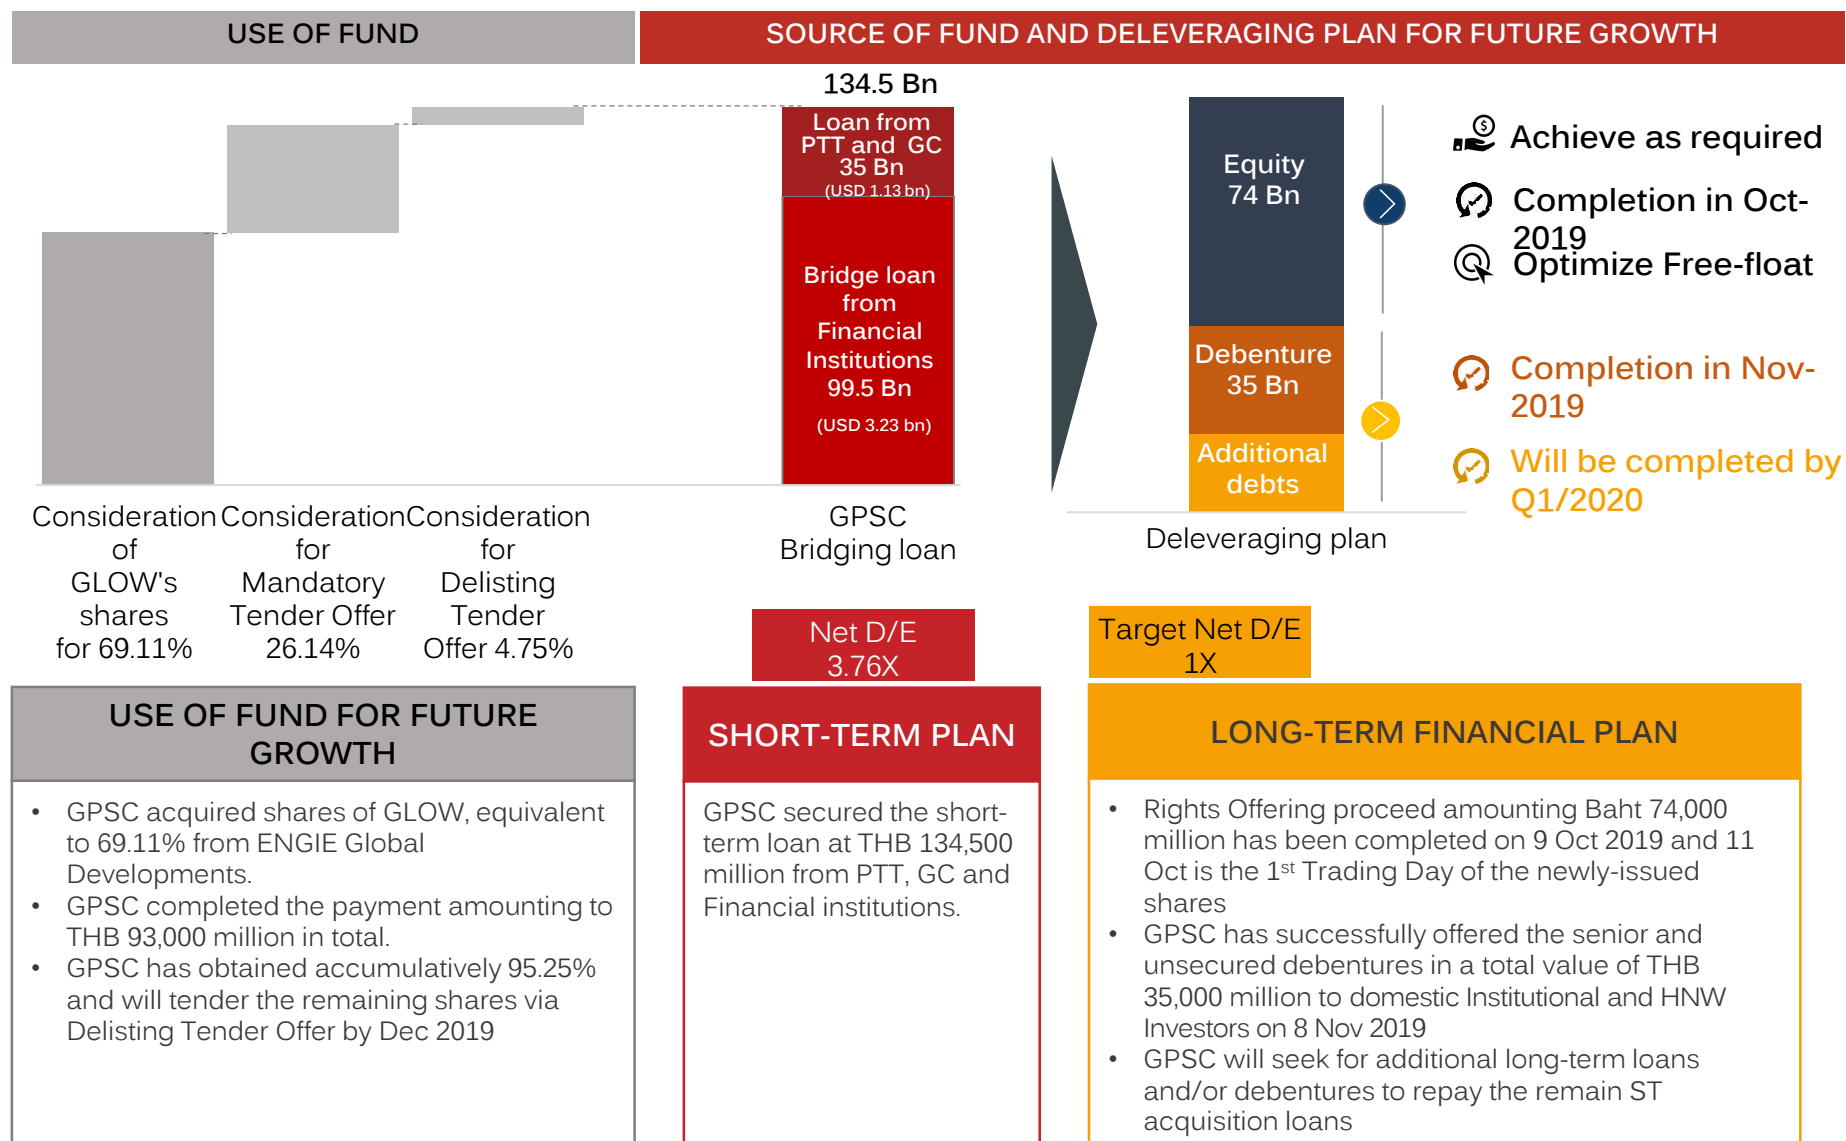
USE OF FUND

SOURCE OF FUND AND DELEVERAGING PLAN FOR FUTURE GROWTH

134.5 Bn

Loan from PTT and GC 35 Bn (USD 1.13 bn)

Bridge loan from Financial Institutions 99.5 Bn (USD 3.23 bn)

Equity 74 Bn

Debenture 35 Bn

Additional debts

Achieve as required

Completion in Oct-2019

Optimize Free-float

Completion in Nov-2019

Will be completed by Q1/2020

Consideration of GLOW's shares for 69.11%

Consideration for Mandatory Tender Offer 26.14%

Consideration for Delisting Tender Offer 4.75%

GPSC Bridging loan

Deleveraging plan

Net D/E 3.76X

Target Net D/E 1X

USE OF FUND FOR FUTURE GROWTH

- GPSC acquired shares of GLOW, equivalent to 69.11% from ENGIE Global Developments.
- GPSC completed the payment amounting to THB 93,000 million in total.
- GPSC has obtained accumulatively 95.25% and will tender the remaining shares via Delisting Tender Offer by Dec 2019

SHORT-TERM PLAN

GPSC secured the short-term loan at THB 134,500 million from PTT, GC and Financial institutions.

LONG-TERM FINANCIAL PLAN

- Rights Offering proceed amounting Baht 74,000 million has been completed on 9 Oct 2019 and 11 Oct is the 1$^{st}$ Trading Day of the newly-issued shares
- GPSC has successfully offered the senior and unsecured debentures in a total value of THB 35,000 million to domestic Institutional and HNW Investors on 8 Nov 2019
- GPSC will seek for additional long-term loans and/or debentures to repay the remain ST acquisition loans